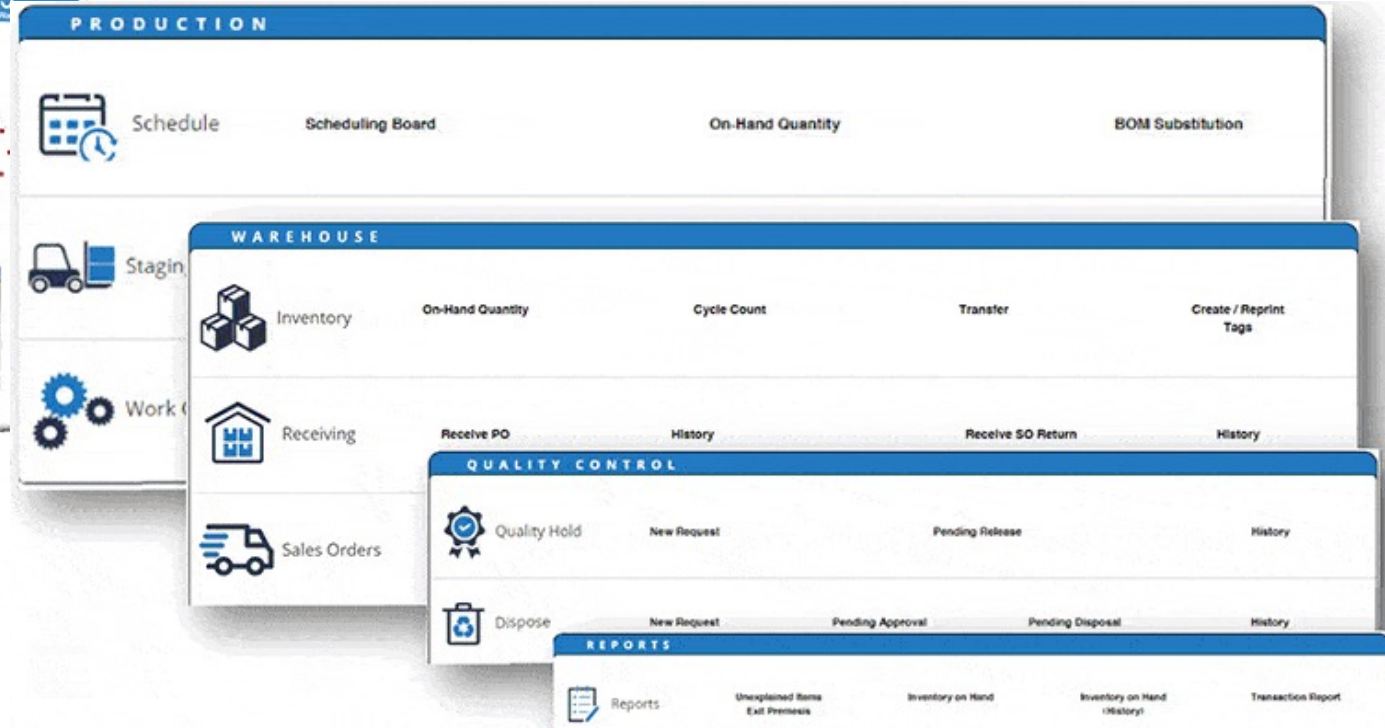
PRODUCTION

Schedule
Scheduling Board
On-Hand Quantity
BOM Substitution

Stagin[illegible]

Work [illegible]

WAREHOUSE

Inventory
On-Hand Quantity
Cycle Count
Transfer
Create / Reprint Tags

Receiving
Receive PO
History
Receive SO Return
History

Sales Orders

QUALITY CONTROL

Quality Hold
New Request
Pending Release
History

Dispose
New Request
Pending Approval
Pending Disposal
History

REPORTS

Reports
Unexplained Items Exit Premesis
Inventory on Hand
Inventory on Hand (History)
Transaction Report